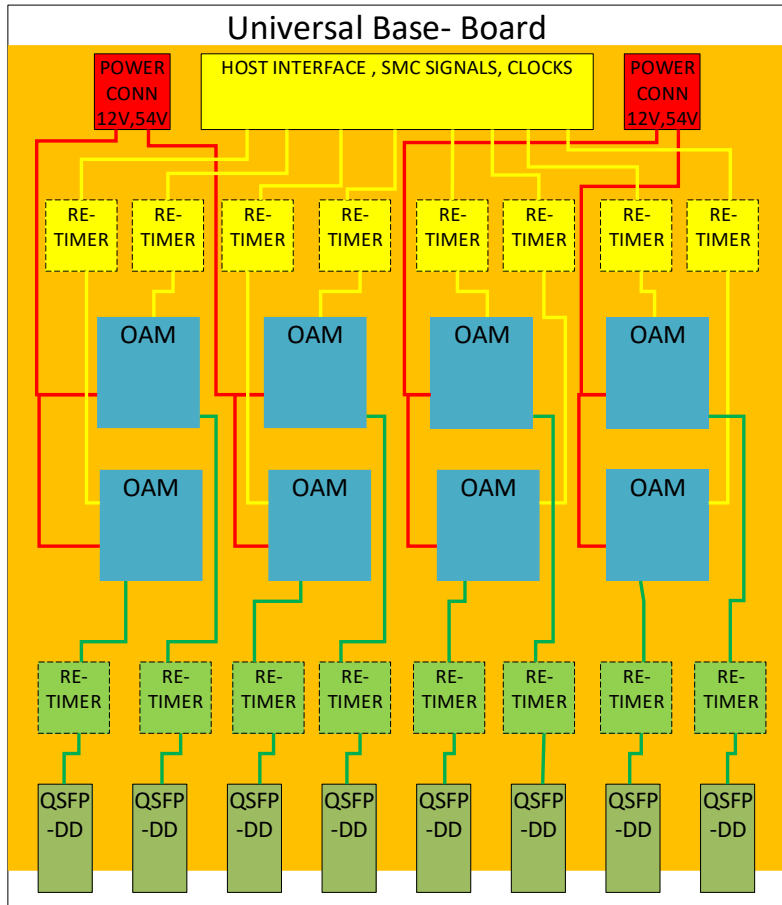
Universal Base- Board

POWER CONN 12V,54V

HOST INTERFACE , SMC SIGNALS, CLOCKS

POWER CONN 12V,54V

RE-TIMER RE-TIMER RE-TIMER RE-TIMER RE-TIMER RE-TIMER RE-TIMER RE-TIMER

OAM OAM OAM OAM

OAM OAM OAM OAM

RE-TIMER RE-TIMER RE-TIMER RE-TIMER RE-TIMER RE-TIMER RE-TIMER RE-TIMER

QSFP-DD QSFP-DD QSFP-DD QSFP-DD QSFP-DD QSFP-DD QSFP-DD QSFP-DD